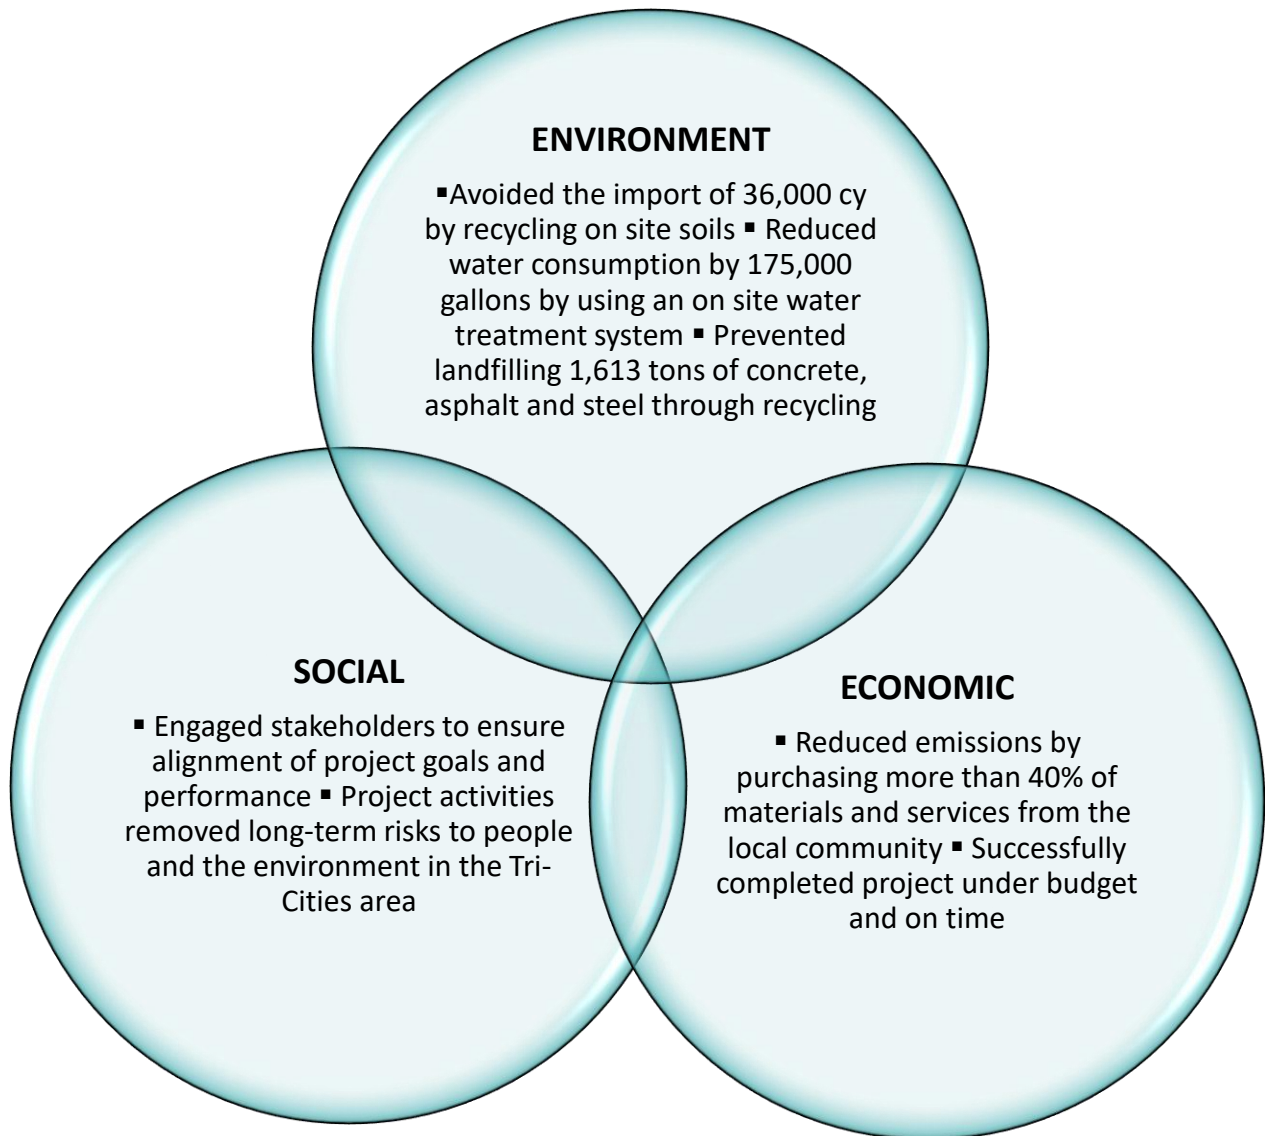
ENVIRONMENT

▪Avoided the import of 36,000 cy by recycling on site soils ▪ Reduced water consumption by 175,000 gallons by using an on site water treatment system ▪ Prevented landfilling 1,613 tons of concrete, asphalt and steel through recycling

SOCIAL

▪ Engaged stakeholders to ensure alignment of project goals and performance ▪ Project activities removed long-term risks to people and the environment in the Tri-Cities area

ECONOMIC

▪ Reduced emissions by purchasing more than 40% of materials and services from the local community ▪ Successfully completed project under budget and on time